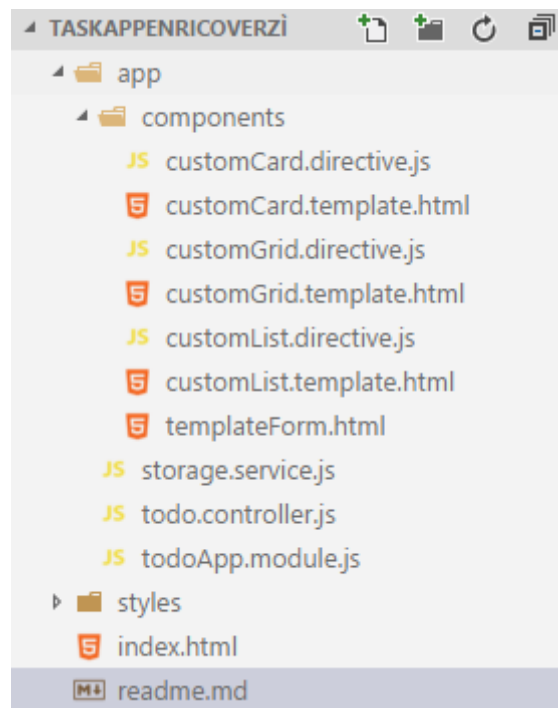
TASKAPPENRICOVERZÌ

app

components

JS customCard.directive.js

customCard.template.html

JS customGrid.directive.js

customGrid.template.html

JS customList.directive.js

customList.template.html

templateForm.html

JS storage.service.js

JS todo.controller.js

JS todoApp.module.js

styles

index.html

readme.md